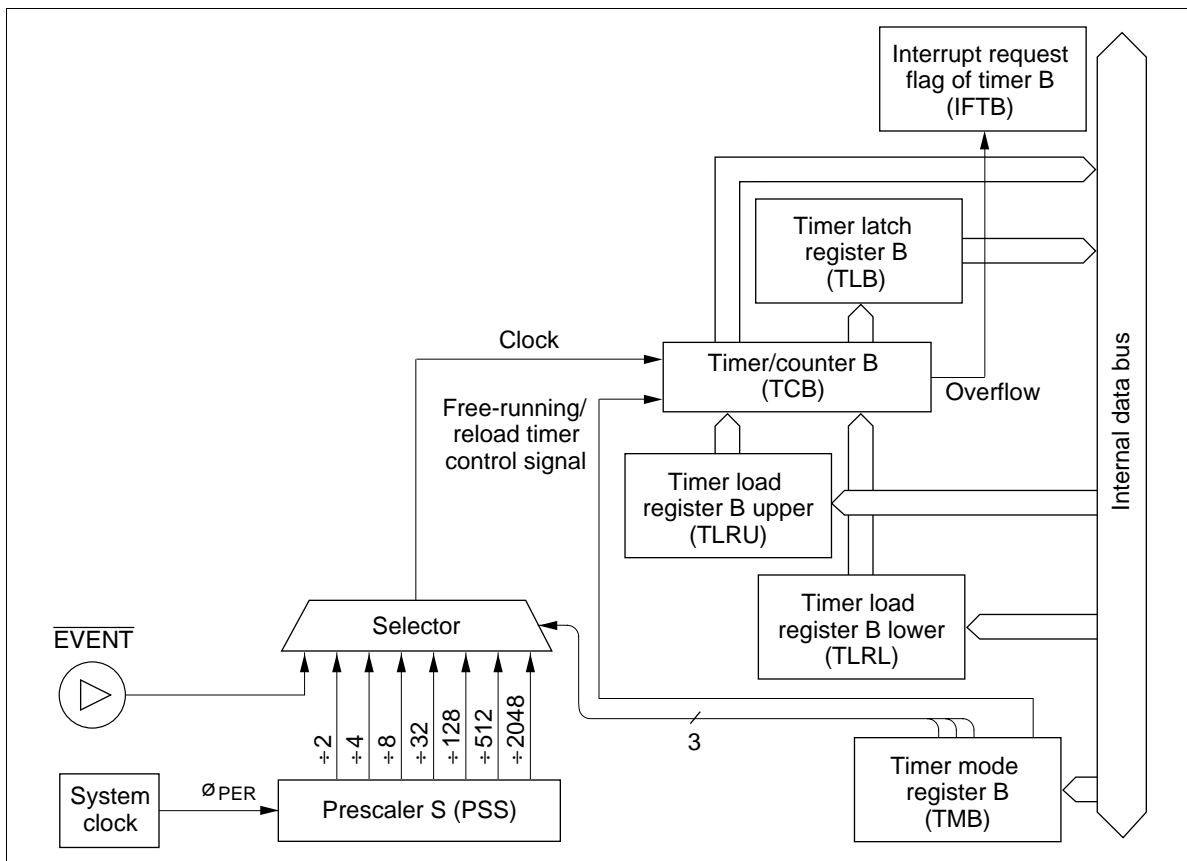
Interrupt request flag of timer B (IFTB)

Timer latch register B (TLB)

Clock

Timer/counter B (TCB)

Overflow

Free-running/ reload timer control signal

Timer load register B upper (TLRU)

Internal data bus

Timer load register B lower (TLRL)

$\overline{\text{EVENT}}$

Selector

÷2
÷4
÷8
÷32
÷128
÷512
÷2048

3

Timer mode register B (TMB)

System clock

$ø_{PER}$

Prescaler S (PSS)